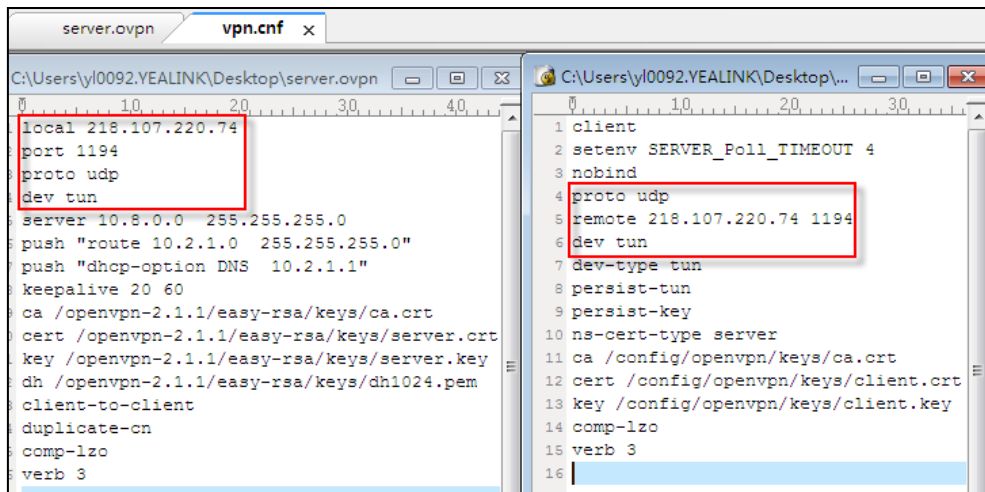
server.ovpn
vpn.cnf ×

C:\Users\yl0092.YEALINK\Desktop\server.ovpn

0 10 20 30 40

local 218.107.220.74
port 1194
proto udp
dev tun
server 10.8.0.0 255.255.255.0
push "route 10.2.1.0 255.255.255.0"
push "dhcp-option DNS 10.2.1.1"
keepalive 20 60
ca /openvpn-2.1.1/easy-rsa/keys/ca.crt
cert /openvpn-2.1.1/easy-rsa/keys/server.crt
key /openvpn-2.1.1/easy-rsa/keys/server.key
dh /openvpn-2.1.1/easy-rsa/keys/dh1024.pem
client-to-client
duplicate-cn
comp-lzo
verb 3

C:\Users\yl0092.YEALINK\Desktop\...

0 10 20 30

1 client
2 setenv SERVER_Poll_TIMEOUT 4
3 nobind
4 proto udp
5 remote 218.107.220.74 1194
6 dev tun
7 dev-type tun
8 persist-tun
9 persist-key
10 ns-cert-type server
11 ca /config/openvpn/keys/ca.crt
12 cert /config/openvpn/keys/client.crt
13 key /config/openvpn/keys/client.key
14 comp-lzo
15 verb 3
16